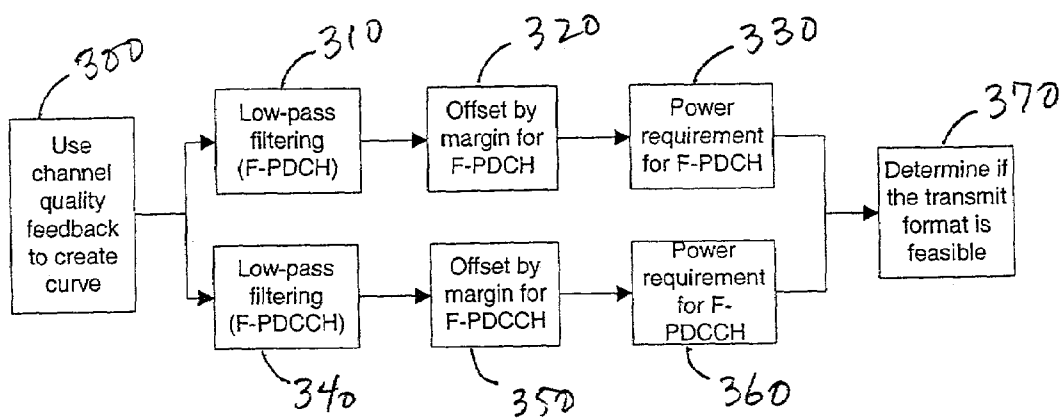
300

Use channel quality feedback to create curve

310

Low-pass filtering (F-PDCH)

320

Offset by margin for F-PDCH

330

Power requirement for F-PDCH

370

Determine if the transmit format is feasible

Low-pass filtering (F-PDCCH)

340

Offset by margin for F-PDCCH

350

Power requirement for F-PDCCH

360